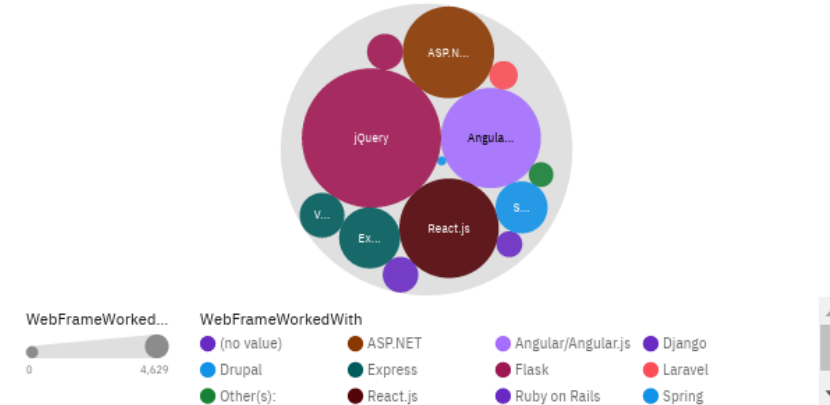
ASP.N...
jQuery
Angula...
S...
V...
Ex...
React.js

WebFrameWorked...
0
4,629

WebFrameWorkedWith
(no value)
ASP.NET
Angular/Angular.js
Django
Drupal
Express
Flask
Laravel
Other(s):
React.js
Ruby on Rails
Spring